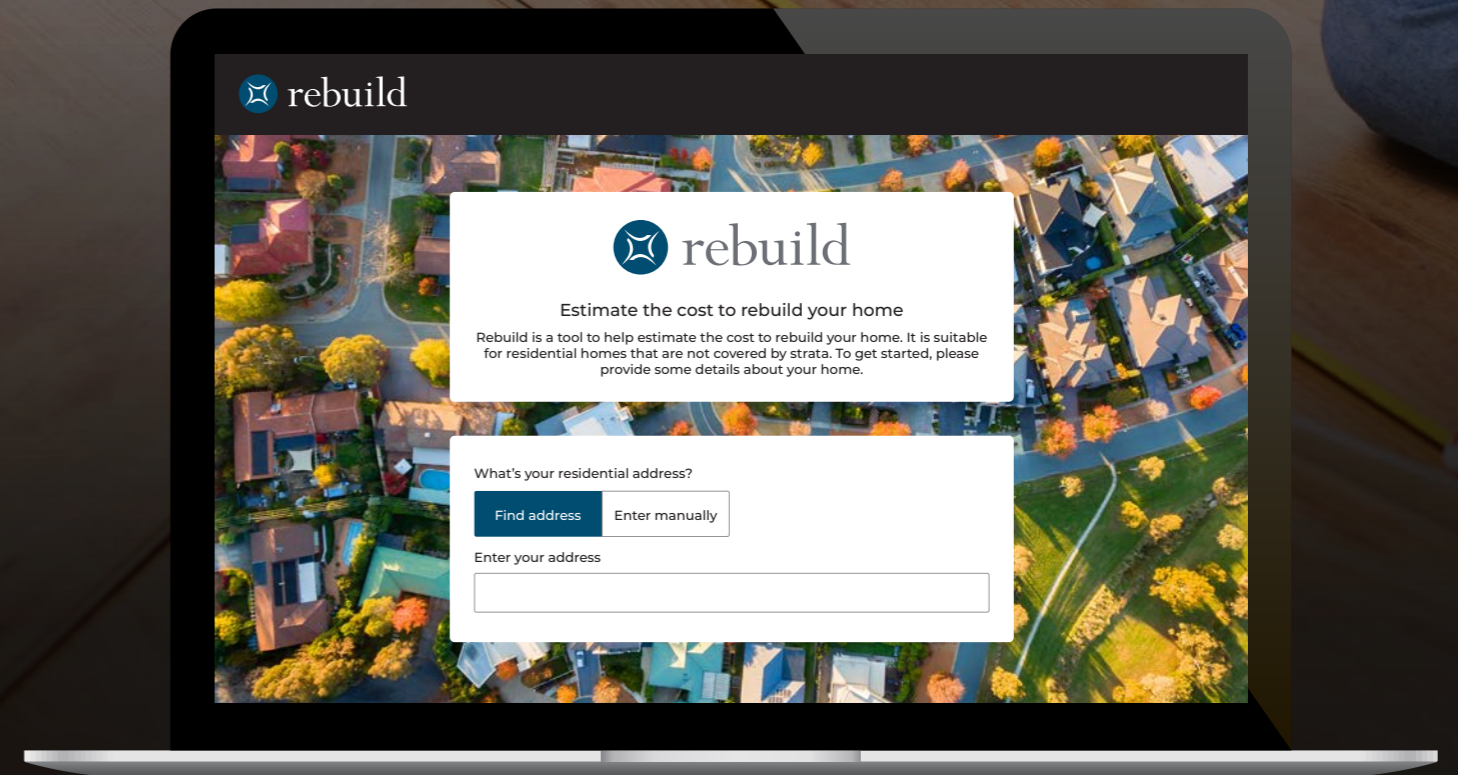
rebuild

rebuild

Estimate the cost to rebuild your home

Rebuild is a tool to help estimate the cost to rebuild your home. It is suitable for residential homes that are not covered by strata. To get started, please provide some details about your home.

What's your residential address?

Find address

Enter manually

Enter your address